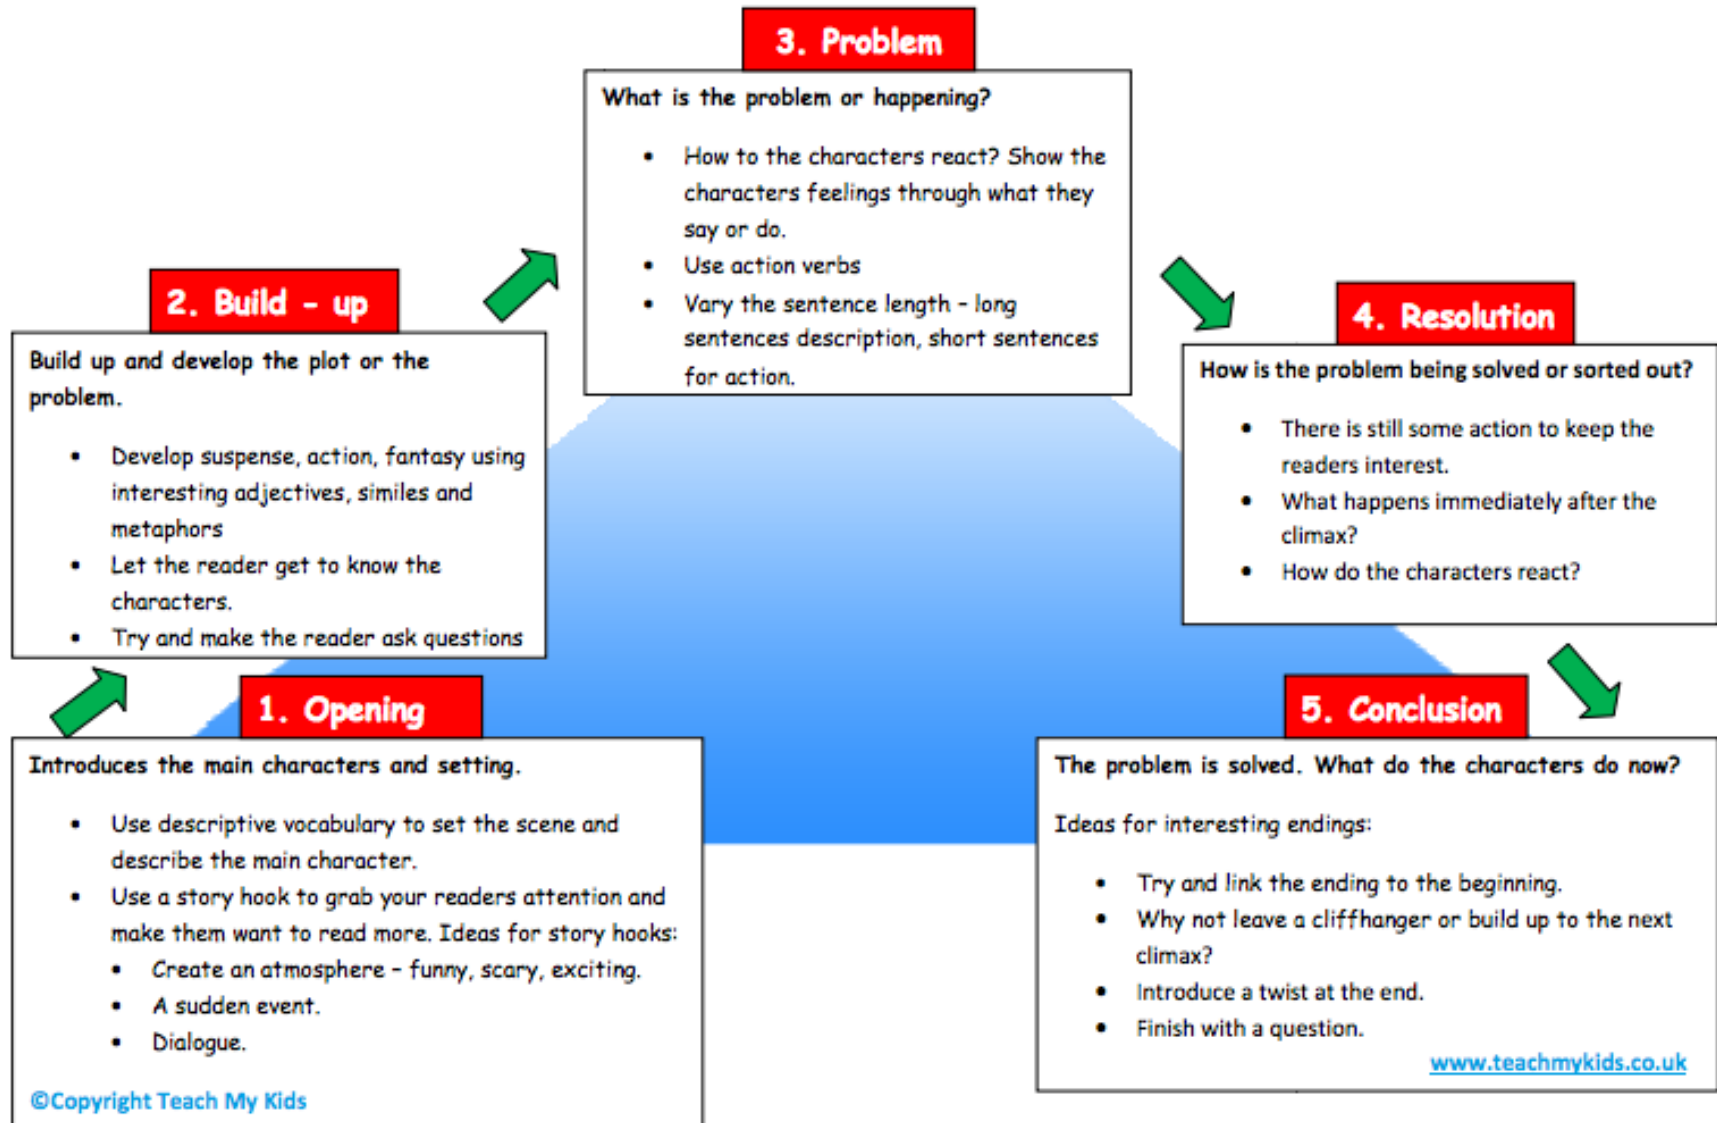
3. Problem

What is the problem or happening?

- How to the characters react? Show the characters feelings through what they say or do.
- Use action verbs
- Vary the sentence length - long sentences description, short sentences for action.

2. Build - up

Build up and develop the plot or the problem.

- Develop suspense, action, fantasy using interesting adjectives, similes and metaphors
- Let the reader get to know the characters.
- Try and make the reader ask questions

4. Resolution

How is the problem being solved or sorted out?

- There is still some action to keep the readers interest.
- What happens immediately after the climax?
- How do the characters react?

1. Opening

Introduces the main characters and setting.

- Use descriptive vocabulary to set the scene and describe the main character.
- Use a story hook to grab your readers attention and make them want to read more. Ideas for story hooks:
  - Create an atmosphere - funny, scary, exciting.
  - A sudden event.
  - Dialogue.

©Copyright Teach My Kids

5. Conclusion

The problem is solved. What do the characters do now?

Ideas for interesting endings:

- Try and link the ending to the beginning.
- Why not leave a cliffhanger or build up to the next climax?
- Introduce a twist at the end.
- Finish with a question.

www.teachmykids.co.uk